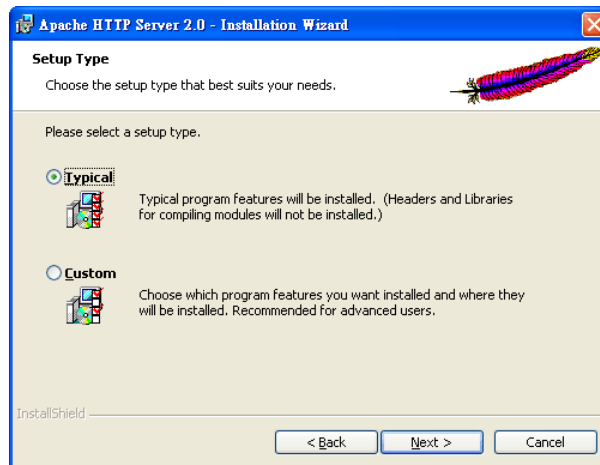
Apache HTTP Server 2.0 - Installation Wizard

Setup Type

Choose the setup type that best suits your needs.

Please select a setup type.

Typical

Typical program features will be installed. (Headers and Libraries for compiling modules will not be installed.)

Custom

Choose which program features you want installed and where they will be installed. Recommended for advanced users.

InstallShield

< Back

Next >

Cancel